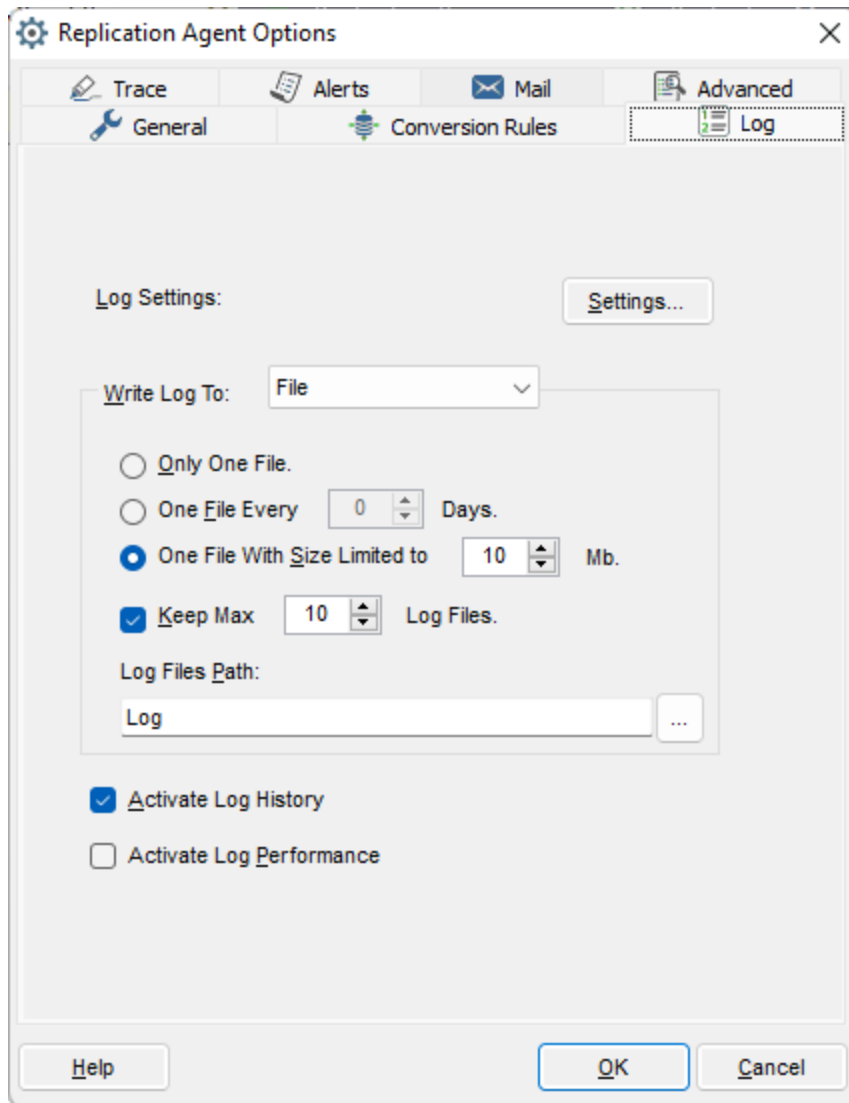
Replication Agent Options

Trace
Alerts
Mail
Advanced
General
Conversion Rules
Log

Log Settings:
Settings...

Write Log To:
File

Only One File.
One File Every
0
Days.
One File With Size Limited to
10
Mb.
Keep Max
10
Log Files.
Log Files Path:
Log
...

Activate Log History
Activate Log Performance

Help
OK
Cancel